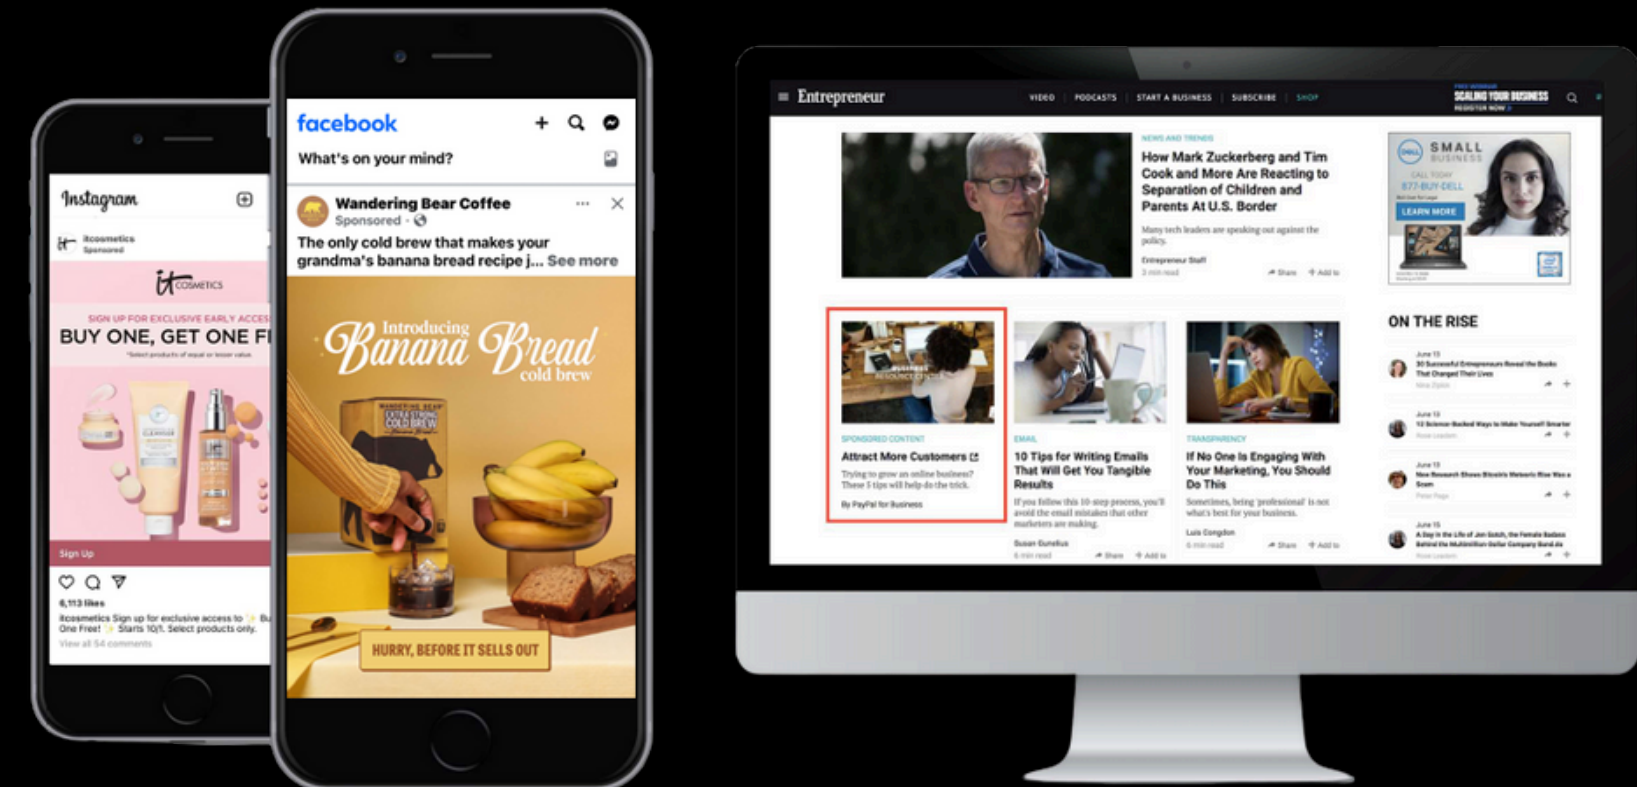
Instagram

itcosmetics
Sponsored

it COSMETICS

SIGN UP FOR EXCLUSIVE EARLY ACCES

BUY ONE, GET ONE F

*Select products of equal or lesser value.

Sign Up

6,113 likes

itcosmetics Sign up for exclusive access to Bu One Free! Starts 10/1. Select products only.

View all 54 comments

facebook

What's on your mind?

Wandering Bear Coffee
Sponsored ·

The only cold brew that makes your grandma's banana bread recipe j... See more

Introducing Banana Bread cold brew

WANDERING BEAR EXTRA STRONG COLD BREW

HURRY, BEFORE IT SELLS OUT

Entrepreneur

VIDEO PODCASTS START A BUSINESS SUBSCRIBE SHOP

SCALING YOUR BUSINESS
REGISTER NOW

NEWS AND TRENDS

How Mark Zuckerberg and Tim Cook and More Are Reacting to Separation of Children and Parents At U.S. Border

Many tech leaders are speaking out against the policy.

Entrepreneur Staff
3 min read

Share Add to

DELL SMALL BUSINESS
CALL TODAY
877-BUY-DELL
LEARN MORE

ON THE RISE

SPONSORED CONTENT

Attract More Customers

Trying to grow an online business? These 5 tips will help do the trick.

By PayPal for Business

EMAIL

10 Tips for Writing Emails That Will Get You Tangible Results

If you follow this 10-step process, you'll avoid the email mistakes that other marketers are making.

Susan Gunelius
6 min read

Share Add to

TRANSPARENCY

If No One Is Engaging With Your Marketing, You Should Do This

Sometimes, being 'professional' is not what's best for your business.

Luis Congdon
6 min read

Share Add to

June 13
30 Successful Entrepreneurs Reveal the Books That Changed Their Lives

June 13
12 Science-Backed Ways to Make Yourself Smarter

June 13
New Research Shows Bitcoin's Meteoric Rise Was a Scam

June 15
A Day in the Life of Jon Sotch, the Female Badass Behind the Multimillion Dollar Company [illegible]